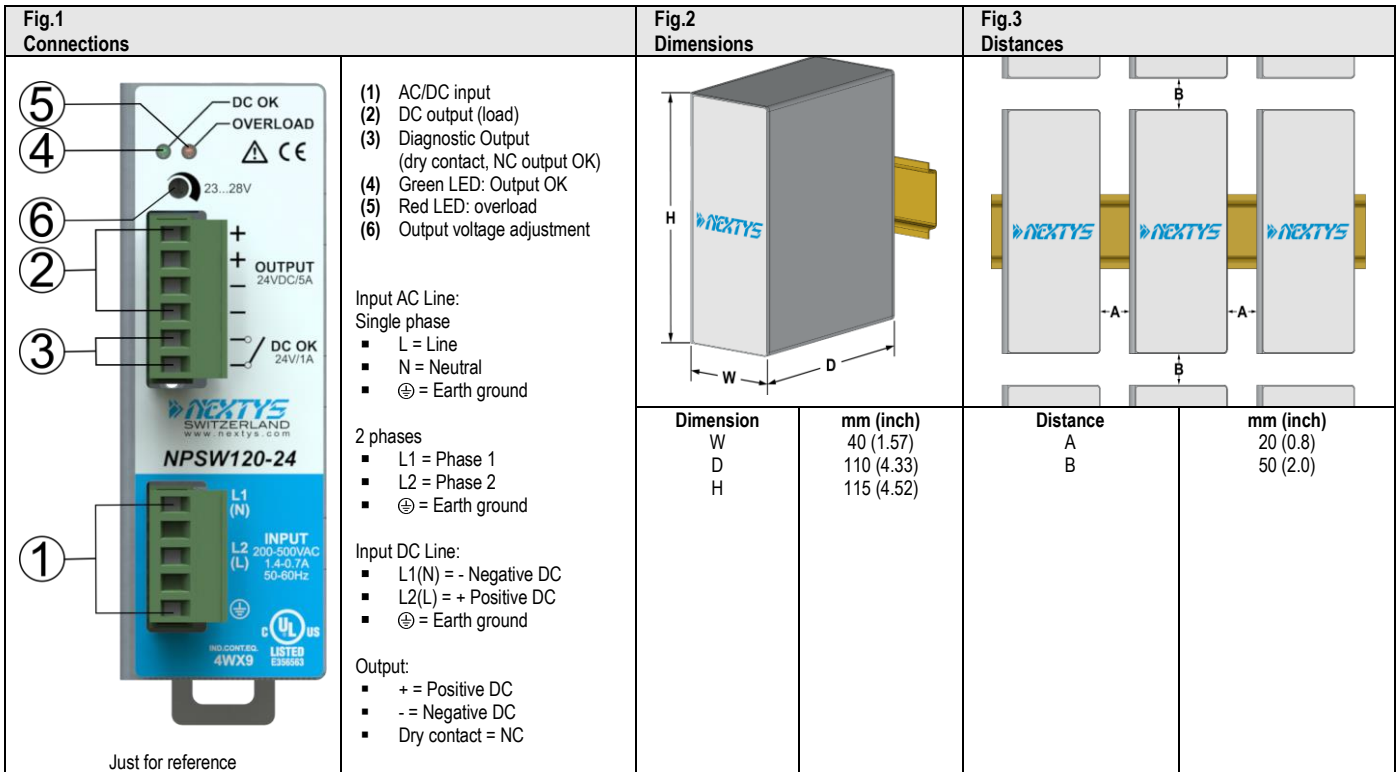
**Fig.1**
**Connections**

5
4
6
2
3
1

DC OK
OVERLOAD
⚠ CE
23...28V
+
+
OUTPUT
24VDC/5A
–
–
DC OK
24V/1A
NEXTYS
SWITZERLAND
www.nextys.com
NPSW120-24
L1
(N)
INPUT
L2 200-500VAC
(L) 1.4-0.7A
50-60Hz
c UL us
IND.CONT.EQ.
4WX9
LISTED
E356563

Just for reference

**(1)** AC/DC input
**(2)** DC output (load)
**(3)** Diagnostic Output (dry contact, NC output OK)
**(4)** Green LED: Output OK
**(5)** Red LED: overload
**(6)** Output voltage adjustment

Input AC Line:
Single phase
- L = Line
- N = Neutral
- ⏚ = Earth ground

2 phases
- L1 = Phase 1
- L2 = Phase 2
- ⏚ = Earth ground

Input DC Line:
- L1(N) = - Negative DC
- L2(L) = + Positive DC
- ⏚ = Earth ground

Output:
- + = Positive DC
- - = Negative DC
- Dry contact = NC

**Fig.2**
**Dimensions**

H
NEXTYS
W
D

| Dimension | mm (inch) |
|---|---|
| W | 40 (1.57) |
| D | 110 (4.33) |
| H | 115 (4.52) |

**Fig.3**
**Distances**

B
NEXTYS
NEXTYS
NEXTYS
A
A
B

| Distance | mm (inch) |
|---|---|
| A | 20 (0.8) |
| B | 50 (2.0) |